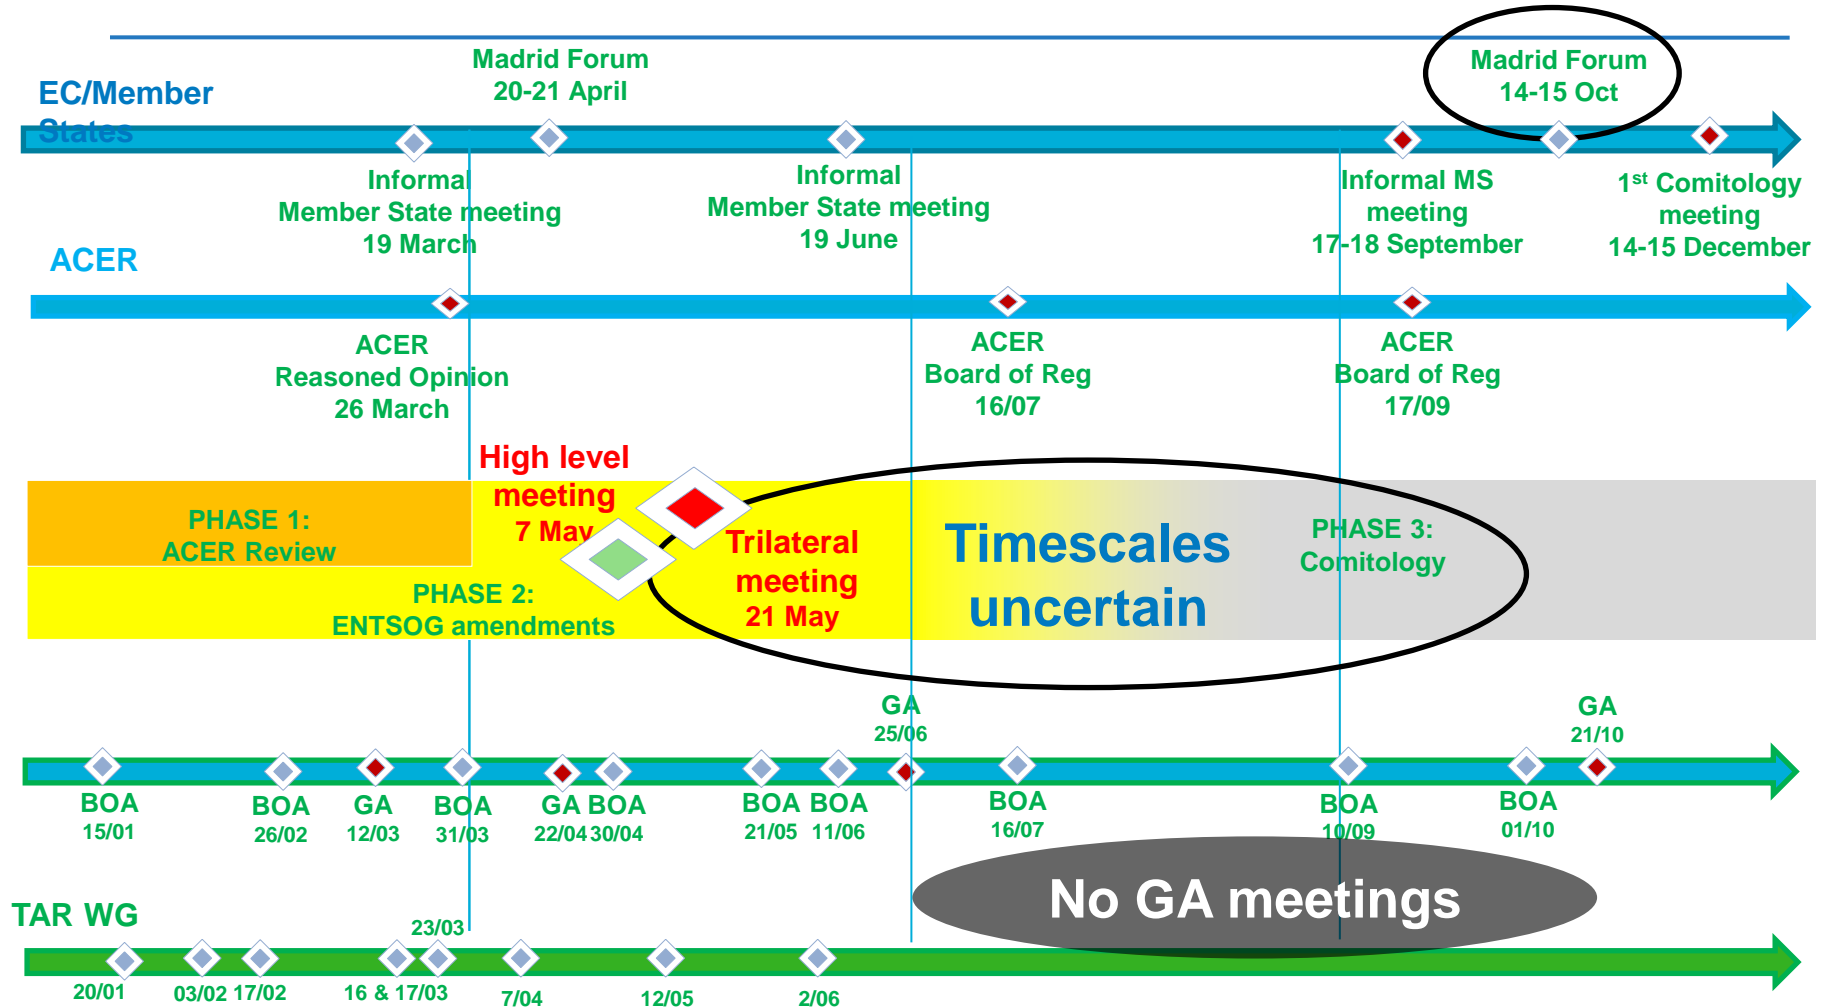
Madrid Forum
20-21 April

Madrid Forum
14-15 Oct

EC/Member States

Informal
Member State meeting
19 March

Informal
Member State meeting
19 June

Informal MS
meeting
17-18 September

1$^{st}$ Comitology
meeting
14-15 December

ACER

ACER
Reasoned Opinion
26 March

ACER
Board of Reg
16/07

ACER
Board of Reg
17/09

High level
meeting
7 May

PHASE 1:
ACER Review

Trilateral
meeting
21 May

Timescales
uncertain

PHASE 3:
Comitology

PHASE 2:
ENTSOG amendments

GA
25/06

GA
21/10

BOA
15/01

BOA
26/02

GA
12/03

BOA
31/03

GA
22/04

BOA
30/04

BOA
21/05

BOA
11/06

BOA
16/07

BOA
10/09

BOA
01/10

No GA meetings

TAR WG

23/03

20/01

03/02

17/02

16 & 17/03

7/04

12/05

2/06